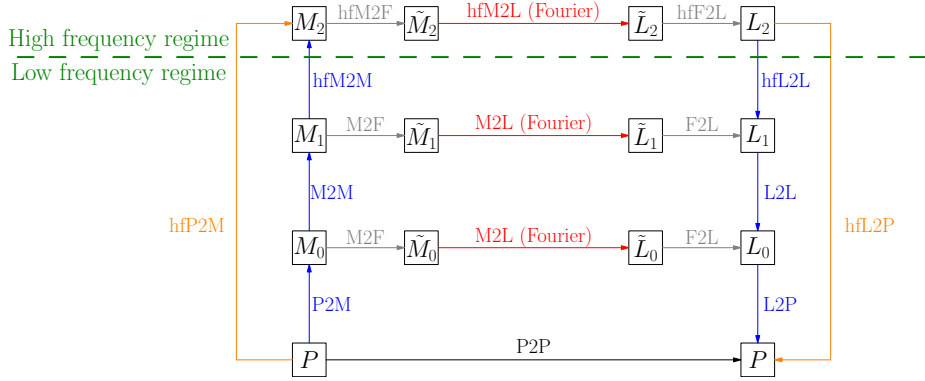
High frequency regime

Low frequency regime

$M_2$ hfM2F $\tilde{M}_2$ hfM2L (Fourier) $\tilde{L}_2$ hfF2L $L_2$

hfM2M

hfL2L

$M_1$ M2F $\tilde{M}_1$ M2L (Fourier) $\tilde{L}_1$ F2L $L_1$

M2M

L2L

hfP2M

hfL2P

$M_0$ M2F $\tilde{M}_0$ M2L (Fourier) $\tilde{L}_0$ F2L $L_0$

P2M

L2P

$P$ P2P $P$